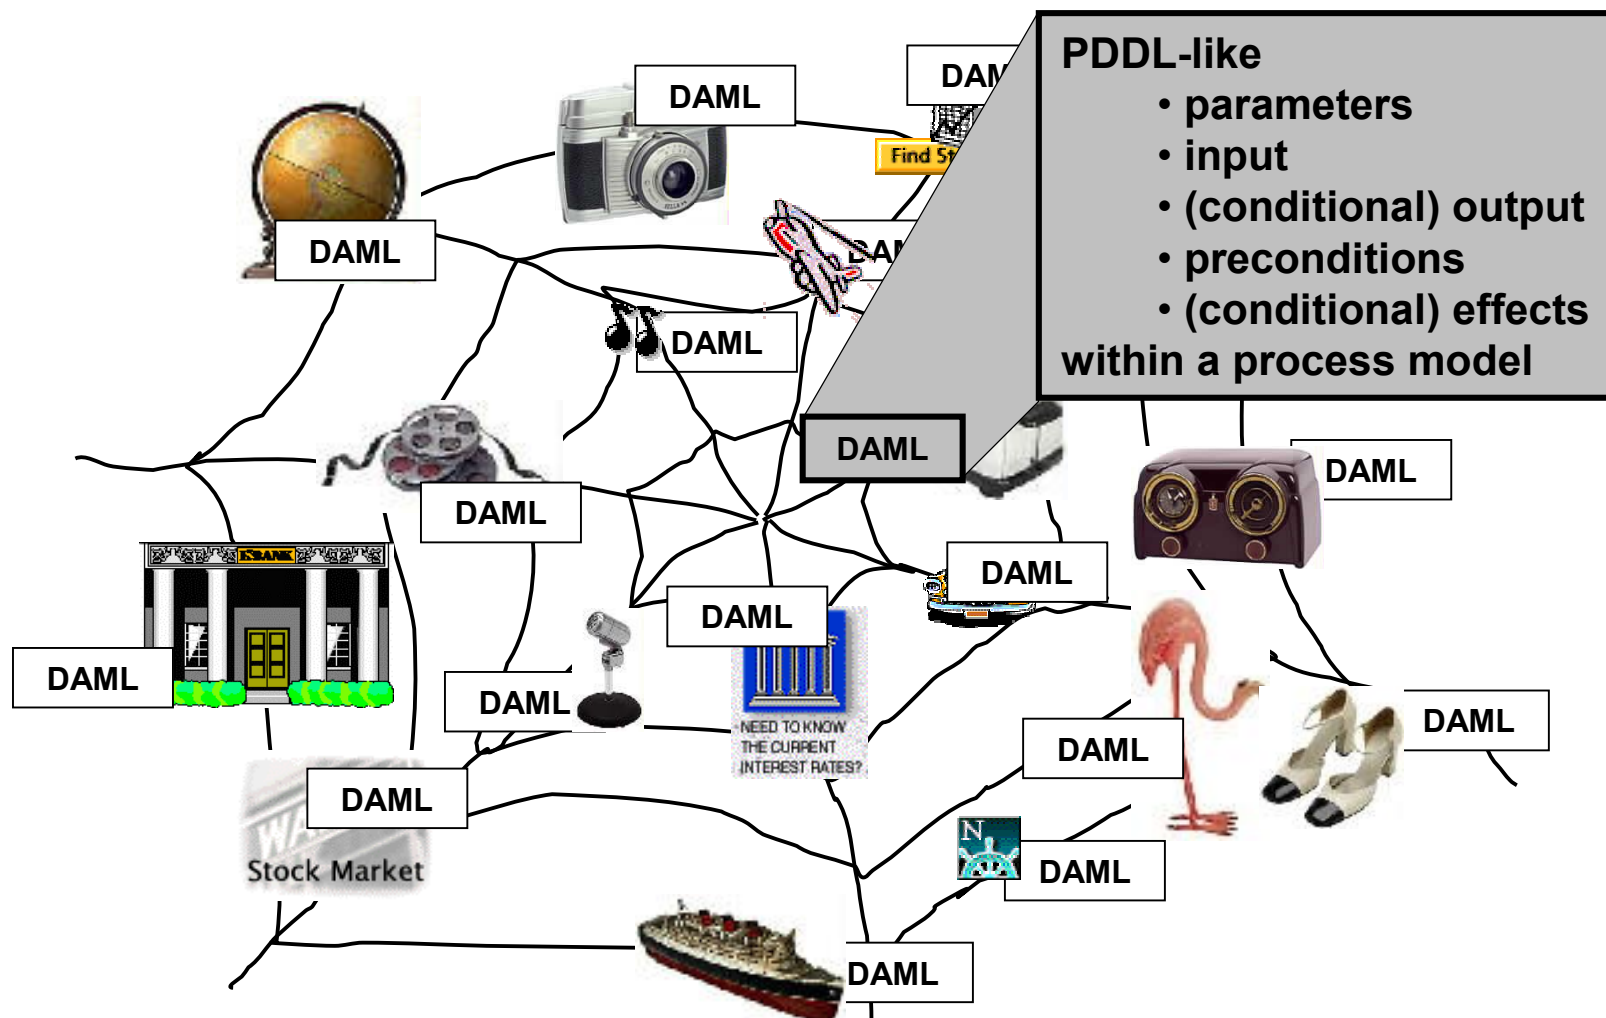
PDDL-like
• parameters
• input
• (conditional) output
• preconditions
• (conditional) effects
within a process model

DAML

DAM

Find St

DAML

DA

DAML

DAML

DAML

DAML

DAML

DAML

DAML

DAML

NEED TO KNOW THE CURRENT INTEREST RATES?

DAML

DAML

DAML

Stock Market

DAML

DAML

DAML